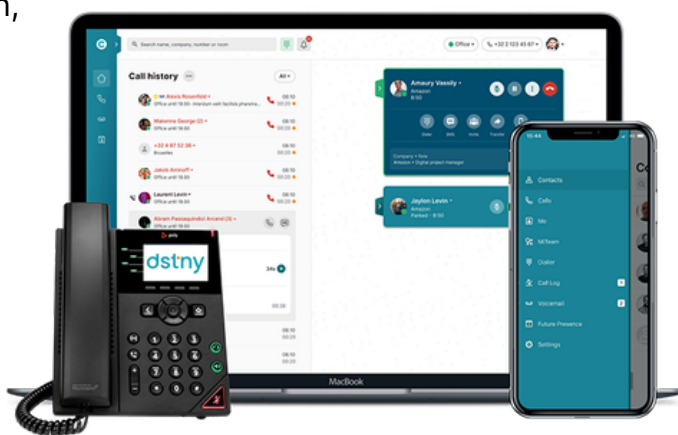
n,

Search name, company, number or room
Office
+32 2 123 45 67

Call history
All
Mr Alexis Rosenfeld
Office until 18:00 - Interdum velit facilisis pharetra
08:10
00:20
Makenna George (2)
Office until 18:00
08:10
00:20
+32 4 87 52 36
Bruxelles
08:10
00:20
Jakob Aminoff
Office until 18:00
08:10
00:20
Laurent Levin
Office until 18:00
08:10
00:20
Abram Passaquindici Arcand (3)
Office until 18:00
34s
00:28
08:10
00:20
08:10
00:20

Amaury Vassily
Amazon
8:50
Dialer
SMS
Invite
Transfer
Company • Role
Amazon • Digital project manager

Jaylon Levin
Amazon
Parked • 8:50

MacBook

poly
dstny

10:44
Contacts
Calls
Me
MiTeam
Dialer
Call Log
Voicemail
Future Presence
Settings
Co